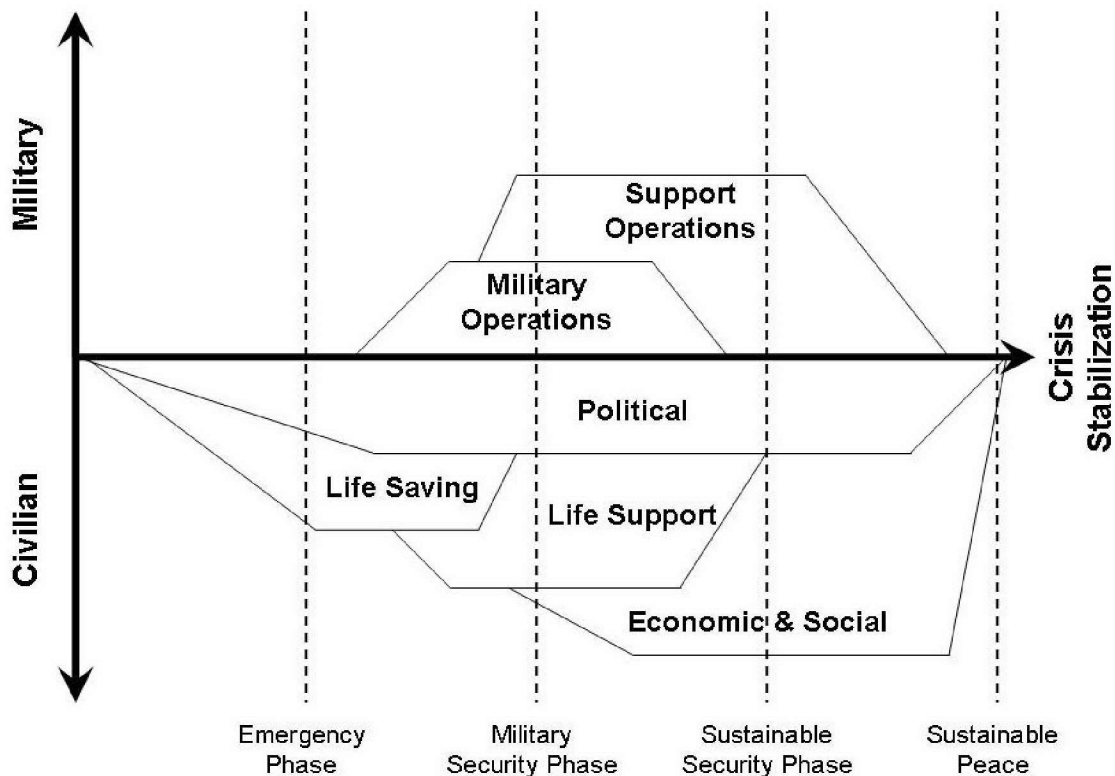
Military

Civilian

Support Operations

Military Operations

Crisis Stabilization

Political

Life Saving

Life Support

Economic & Social

Emergency Phase

Military Security Phase

Sustainable Security Phase

Sustainable Peace